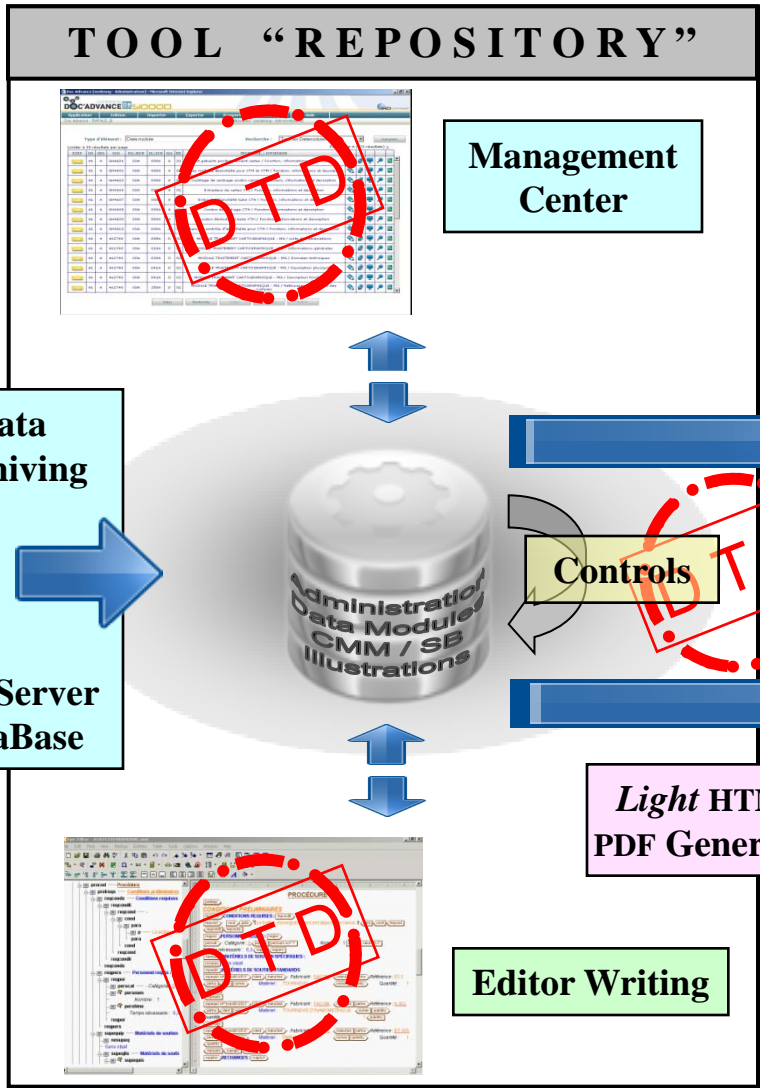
T O O L “R E P O S I T O R Y”

DOC'ADVANCE

DTD

Management Center

ata
hiving

Server
aBase

Administration
Data Modules
CMM / SB
Illustrations

Controls

DT

Light HT
PDF Gener

PROCEDURE

DTD

Editor Writing